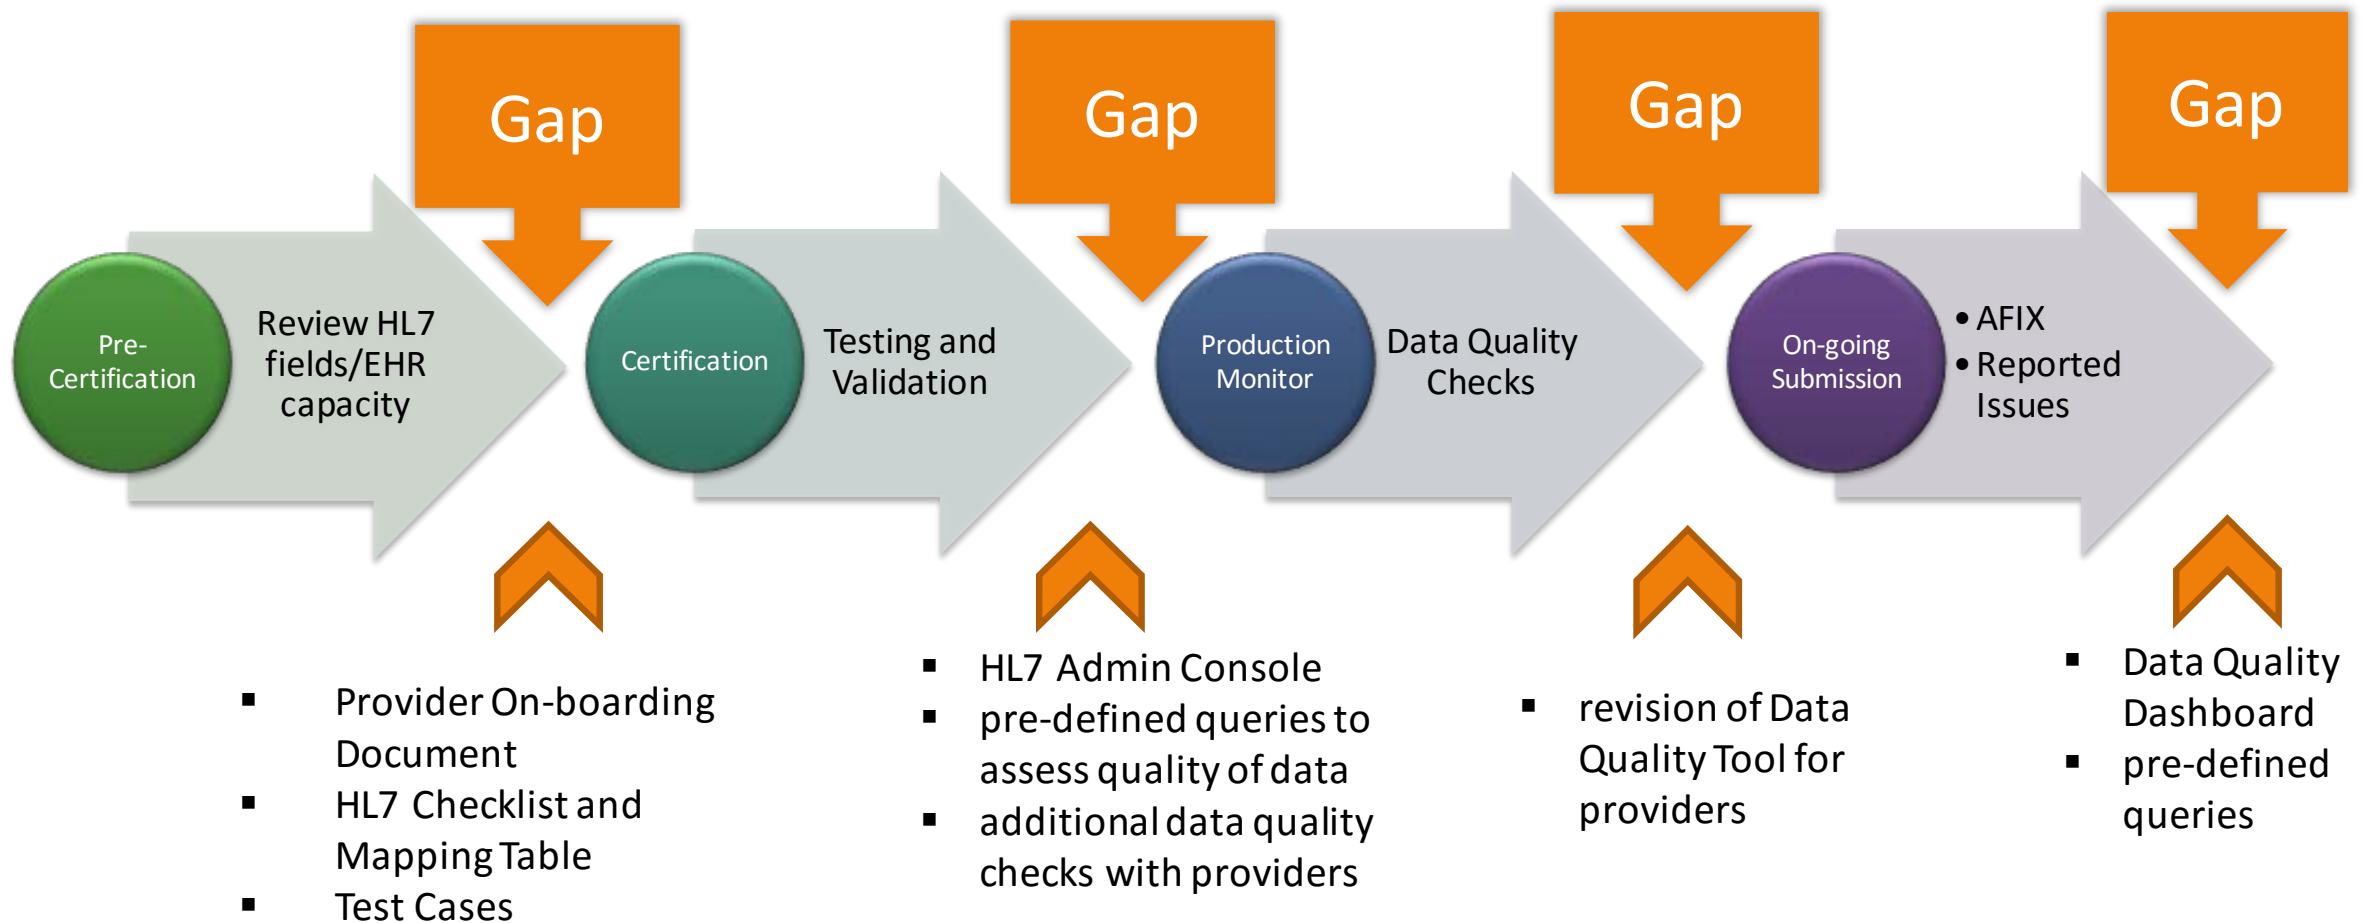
Gap

Gap

Gap

Gap

Pre-Certification

Review HL7 fields/EHR capacity

Certification

Testing and Validation

Production Monitor

Data Quality Checks

On-going Submission

• AFIX
• Reported Issues

▪ Provider On-boarding Document
▪ HL7 Checklist and Mapping Table
▪ Test Cases

▪ HL7 Admin Console
▪ pre-defined queries to assess quality of data
▪ additional data quality checks with providers

▪ revision of Data Quality Tool for providers

▪ Data Quality Dashboard
▪ pre-defined queries